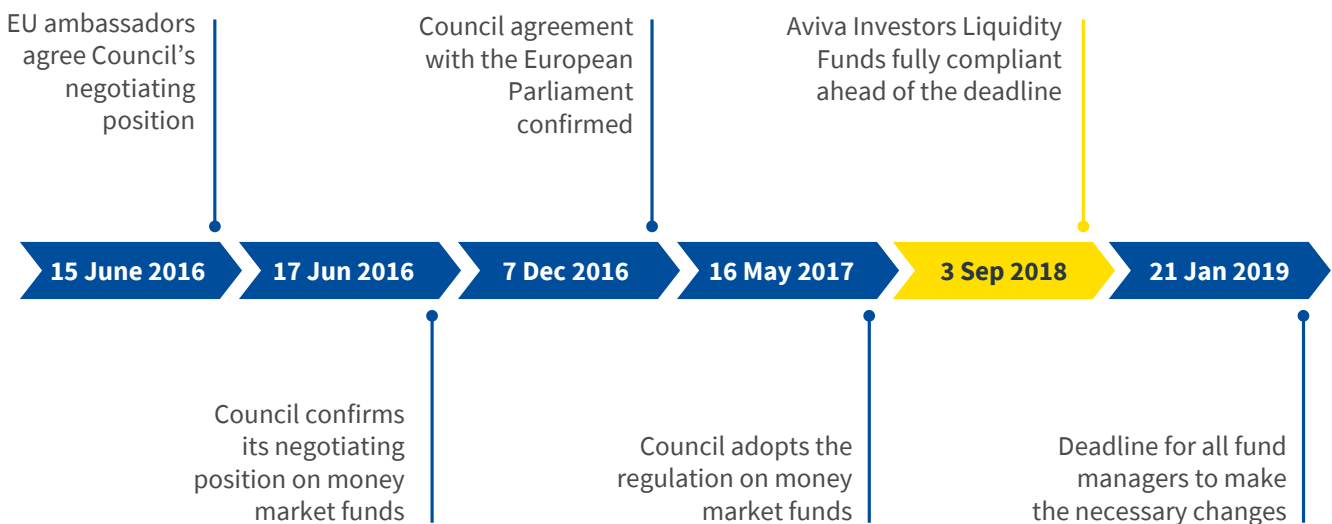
EU ambassadors agree Council's negotiating position

Council agreement with the European Parliament confirmed

Aviva Investors Liquidity Funds fully compliant ahead of the deadline

15 June 2016

17 Jun 2016

7 Dec 2016

16 May 2017

3 Sep 2018

21 Jan 2019

Council confirms its negotiating position on money market funds

Council adopts the regulation on money market funds

Deadline for all fund managers to make the necessary changes